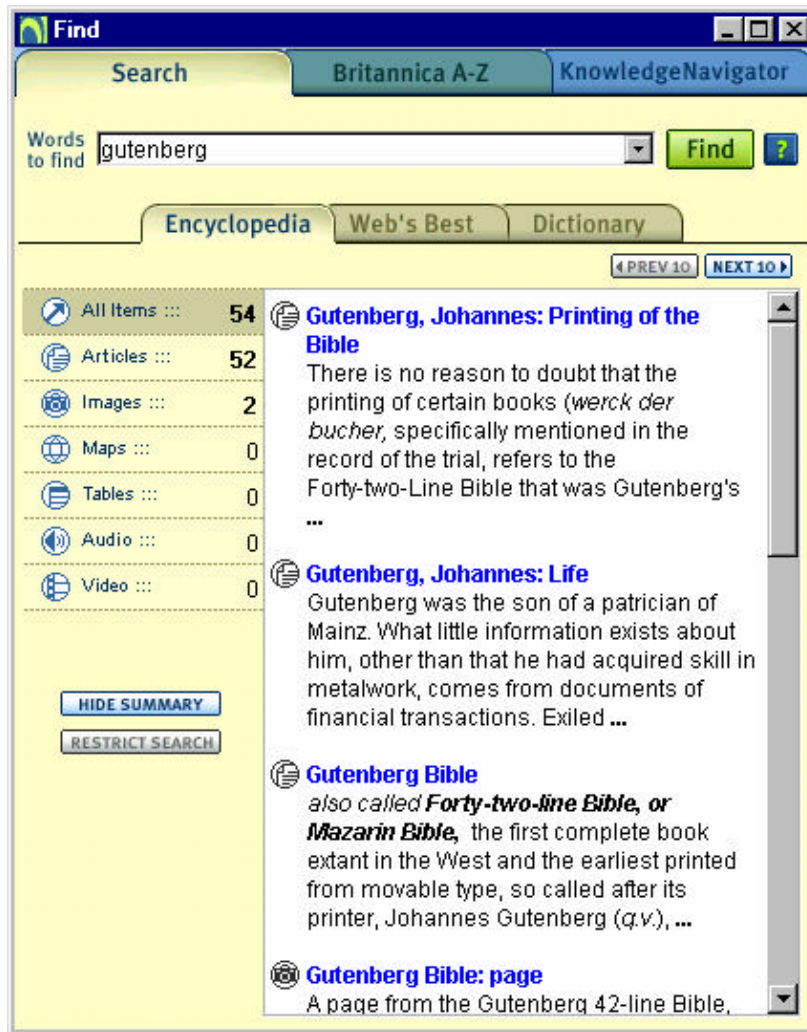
Find

Search | Britannica A-Z | KnowledgeNavigator

Words to find gutenberg

Find ?

Encyclopedia | Web's Best | Dictionary

PREV 10 NEXT 10

| | |
|---|---|
| All Items ::: | 54 |
| Articles ::: | 52 |
| Images ::: | 2 |
| Maps ::: | 0 |
| Tables ::: | 0 |
| Audio ::: | 0 |
| Video ::: | 0 |

HIDE SUMMARY

RESTRICT SEARCH

Gutenberg, Johannes: Printing of the Bible
There is no reason to doubt that the printing of certain books (*werck der bucher,* specifically mentioned in the record of the trial, refers to the Forty-two-Line Bible that was Gutenberg's ...

Gutenberg, Johannes: Life
Gutenberg was the son of a patrician of Mainz. What little information exists about him, other than that he had acquired skill in metalwork, comes from documents of financial transactions. Exiled ...

Gutenberg Bible
*also called* ***Forty-two-line Bible, or Mazarin Bible,*** the first complete book extant in the West and the earliest printed from movable type, so called after its printer, Johannes Gutenberg (*q.v.*), ...

Gutenberg Bible: page
A page from the Gutenberg 42-line Bible,